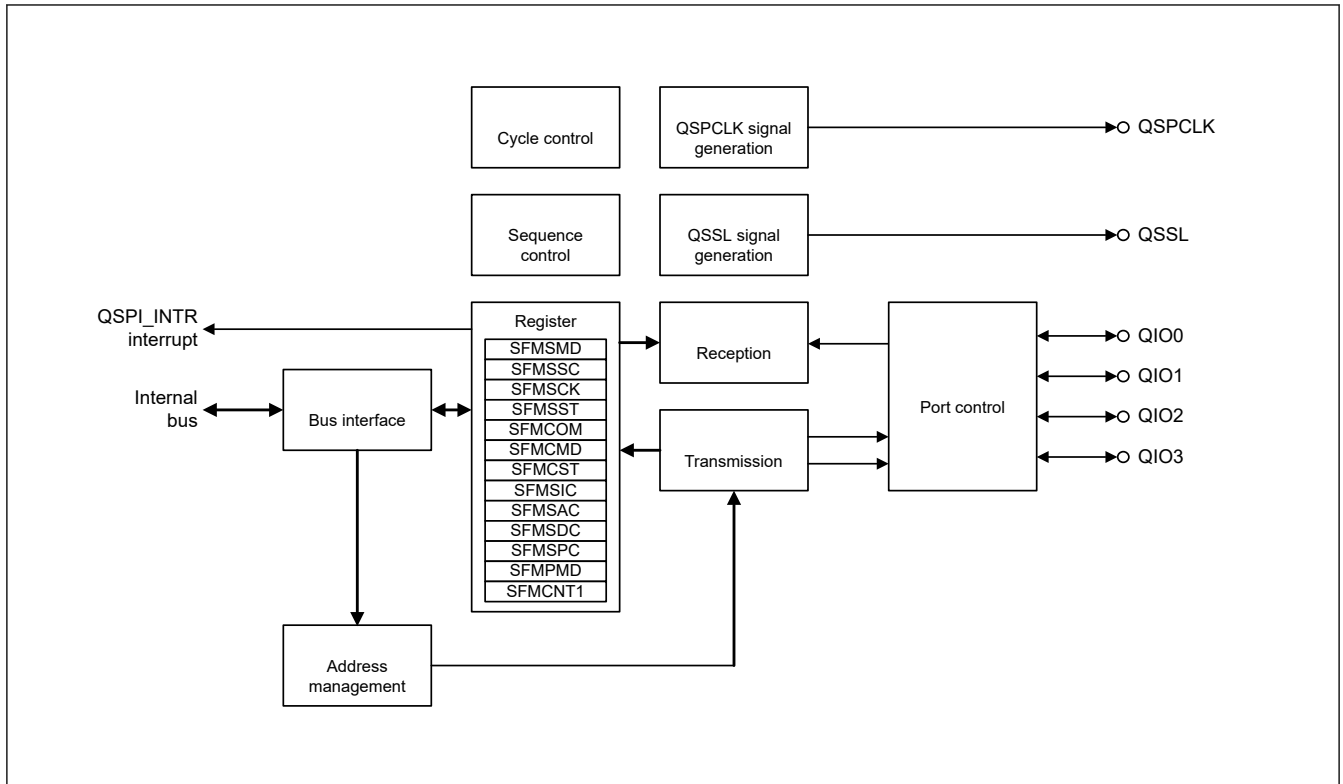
Cycle control

QSPCLK signal generation

QSPCLK

Sequence control

QSSL signal generation

QSSL

QSPI_INTR interrupt

Register

SFMSMD
SFMSSC
SFMSCK
SFMSST
SFMCOM
SFMCMD
SFMCST
SFMSIC
SFMSAC
SFMSDC
SFMSPC
SFMPMD
SFMCNT1

Reception

Port control

QIO0

QIO1

QIO2

QIO3

Internal bus

Bus interface

Transmission

Address management